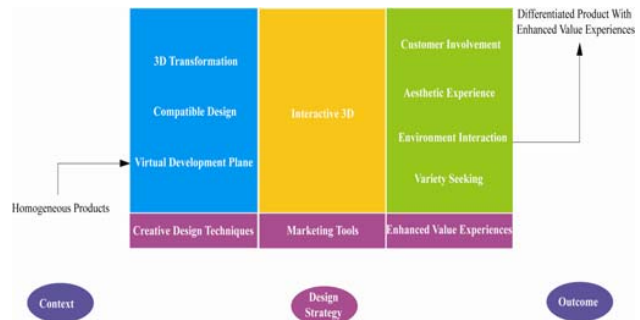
Differentiated Product With Enhanced Value Experiences

3D Transformation

Compatible Design

Virtual Development Plane

Interactive 3D

Customer Involvement

Aesthetic Experience

Environment Interaction

Variety Seeking

Homogeneous Products

Creative Design Techniques

Marketing Tools

Enhanced Value Experiences

Context

Design Strategy

Outcome